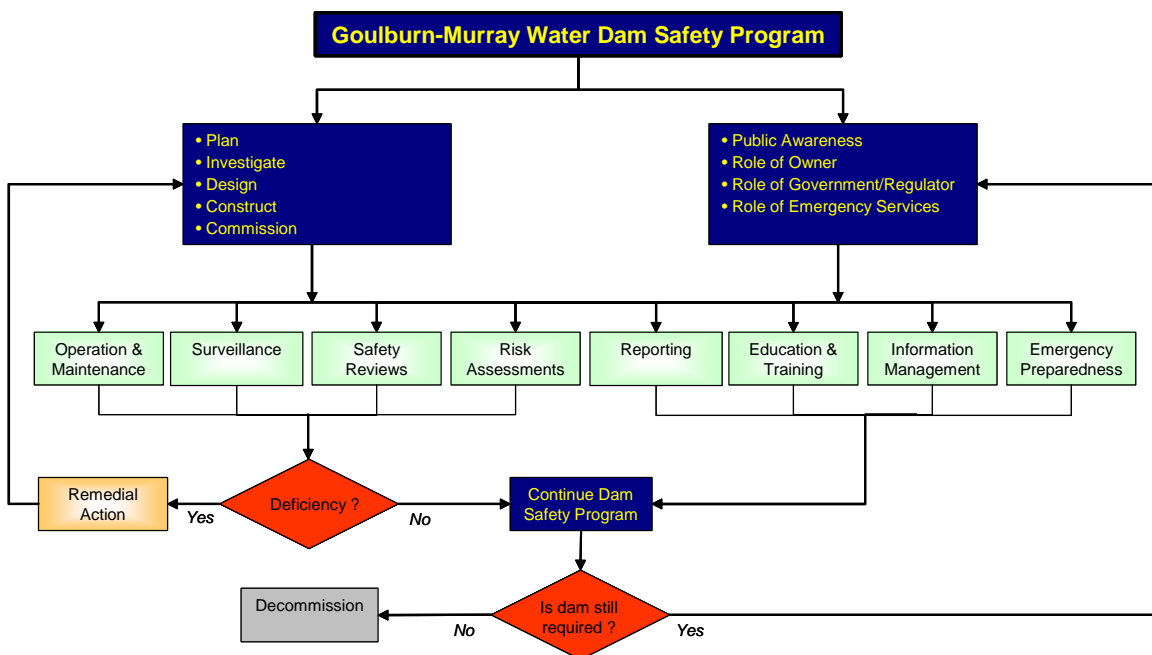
Goulburn-Murray Water Dam Safety Program

• Plan
• Investigate
• Design
• Construct
• Commission

• Public Awareness
• Role of Owner
• Role of Government/Regulator
• Role of Emergency Services

Operation & Maintenance

Surveillance

Safety Reviews

Risk Assessments

Reporting

Education & Training

Information Management

Emergency Preparedness

Remedial Action

Yes

Deficiency ?

No

Continue Dam Safety Program

Decommission

No

Is dam still required ?

Yes